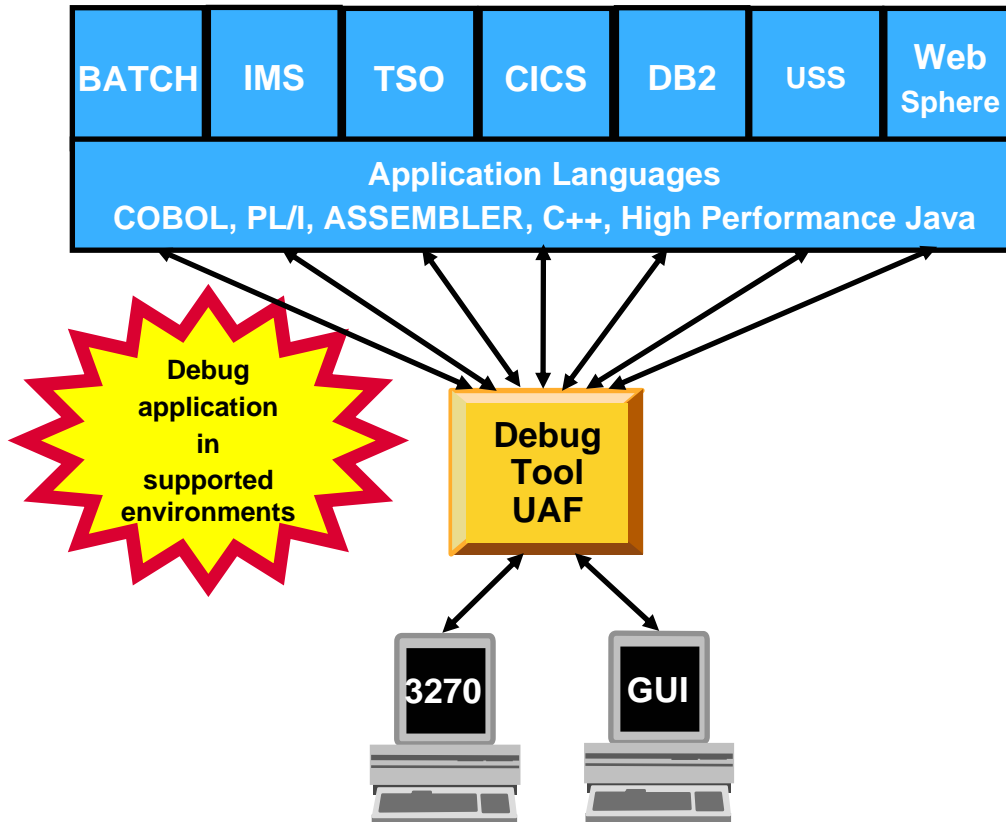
| BATCH | IMS | TSO | CICS | DB2 | USS | Web Sphere |
|---|---|---|---|---|---|---|

Application Languages
COBOL, PL/I, ASSEMBLER, C++, High Performance Java

Debug application in supported environments

Debug Tool UAF

3270

GUI